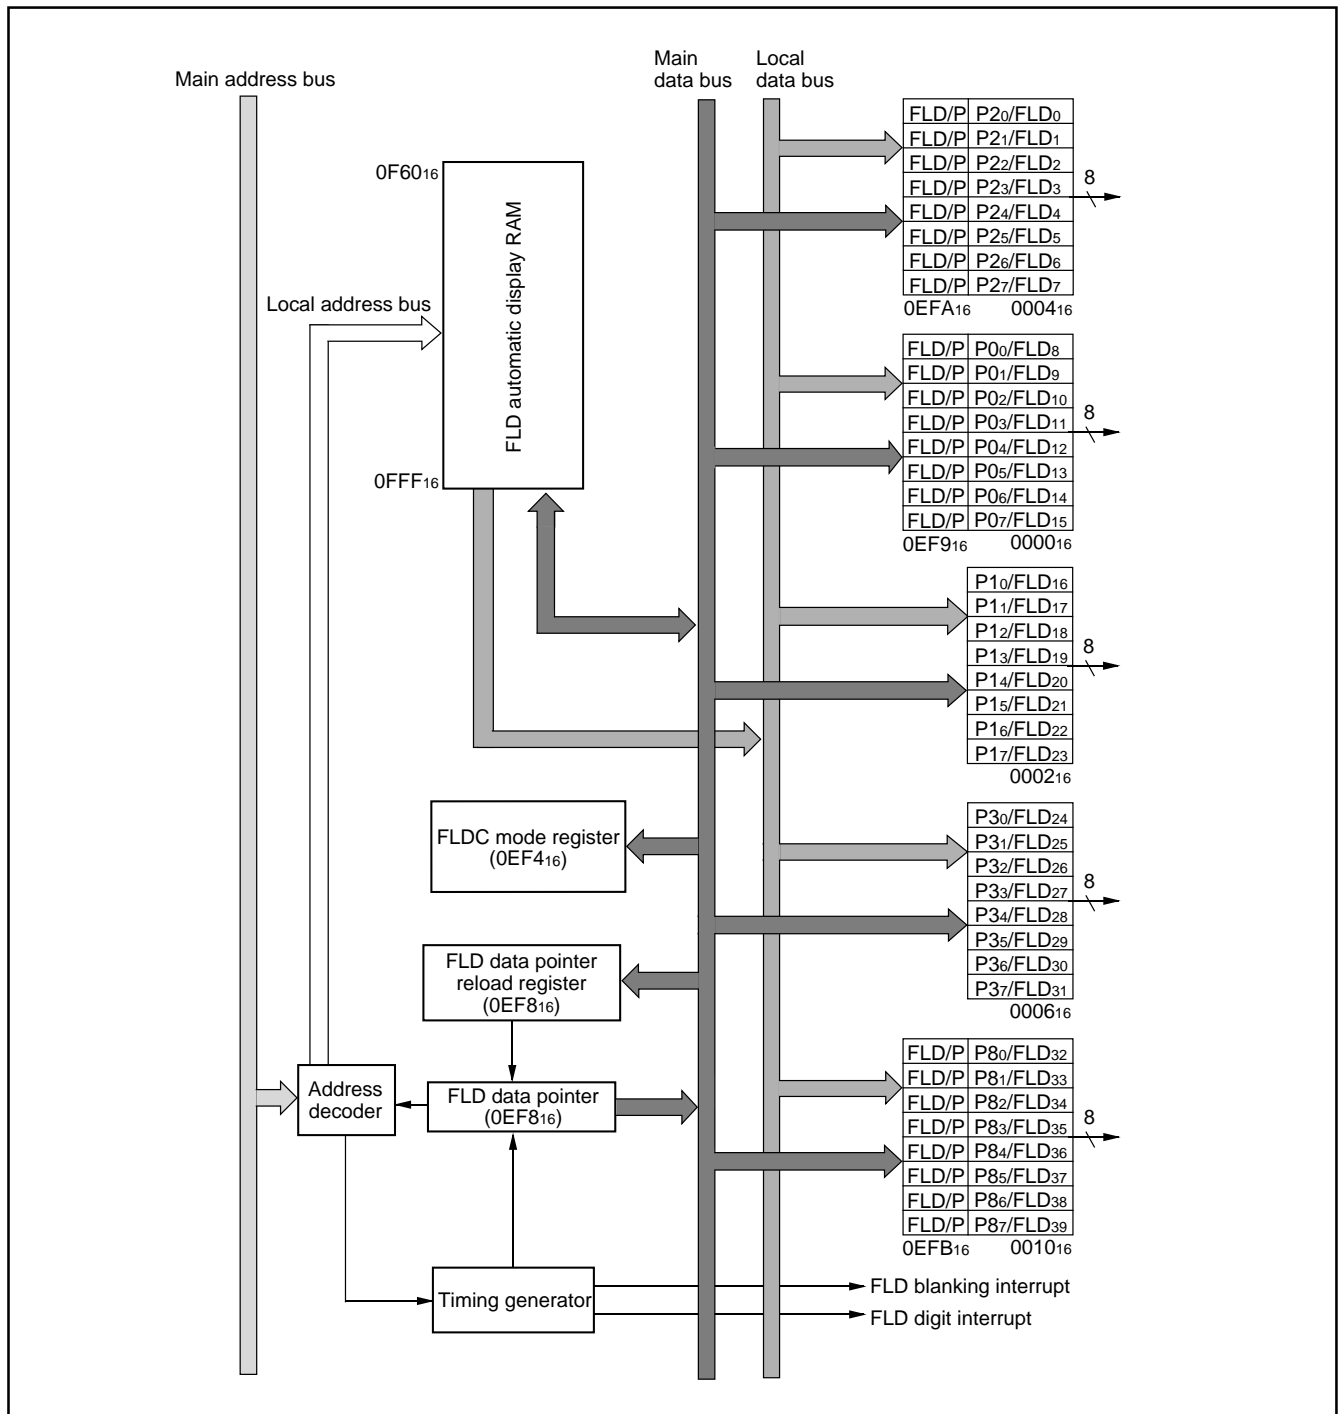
Main address bus

Main data bus

Local data bus

$0F60_{16}$

FLD automatic display RAM

Local address bus

$0FFF_{16}$

| FLD/P | $P2_0/FLD_0$ |
|---|---|
| FLD/P | $P2_1/FLD_1$ |
| FLD/P | $P2_2/FLD_2$ |
| FLD/P | $P2_3/FLD_3$ |
| FLD/P | $P2_4/FLD_4$ |
| FLD/P | $P2_5/FLD_5$ |
| FLD/P | $P2_6/FLD_6$ |
| FLD/P | $P2_7/FLD_7$ |

8

$0EFA_{16}$ $0004_{16}$

| FLD/P | $P0_0/FLD_8$ |
|---|---|
| FLD/P | $P0_1/FLD_9$ |
| FLD/P | $P0_2/FLD_{10}$ |
| FLD/P | $P0_3/FLD_{11}$ |
| FLD/P | $P0_4/FLD_{12}$ |
| FLD/P | $P0_5/FLD_{13}$ |
| FLD/P | $P0_6/FLD_{14}$ |
| FLD/P | $P0_7/FLD_{15}$ |

8

$0EF9_{16}$ $0000_{16}$

| $P1_0/FLD_{16}$ |
|---|
| $P1_1/FLD_{17}$ |
| $P1_2/FLD_{18}$ |
| $P1_3/FLD_{19}$ |
| $P1_4/FLD_{20}$ |
| $P1_5/FLD_{21}$ |
| $P1_6/FLD_{22}$ |
| $P1_7/FLD_{23}$ |

8

$0002_{16}$

FLDC mode register ($0EF4_{16}$)

| $P3_0/FLD_{24}$ |
|---|
| $P3_1/FLD_{25}$ |
| $P3_2/FLD_{26}$ |
| $P3_3/FLD_{27}$ |
| $P3_4/FLD_{28}$ |
| $P3_5/FLD_{29}$ |
| $P3_6/FLD_{30}$ |
| $P3_7/FLD_{31}$ |

8

$0006_{16}$

FLD data pointer reload register ($0EF8_{16}$)

Address decoder

FLD data pointer ($0EF8_{16}$)

| FLD/P | $P8_0/FLD_{32}$ |
|---|---|
| FLD/P | $P8_1/FLD_{33}$ |
| FLD/P | $P8_2/FLD_{34}$ |
| FLD/P | $P8_3/FLD_{35}$ |
| FLD/P | $P8_4/FLD_{36}$ |
| FLD/P | $P8_5/FLD_{37}$ |
| FLD/P | $P8_6/FLD_{38}$ |
| FLD/P | $P8_7/FLD_{39}$ |

8

$0EFB_{16}$ $0010_{16}$

Timing generator

FLD blanking interrupt

FLD digit interrupt